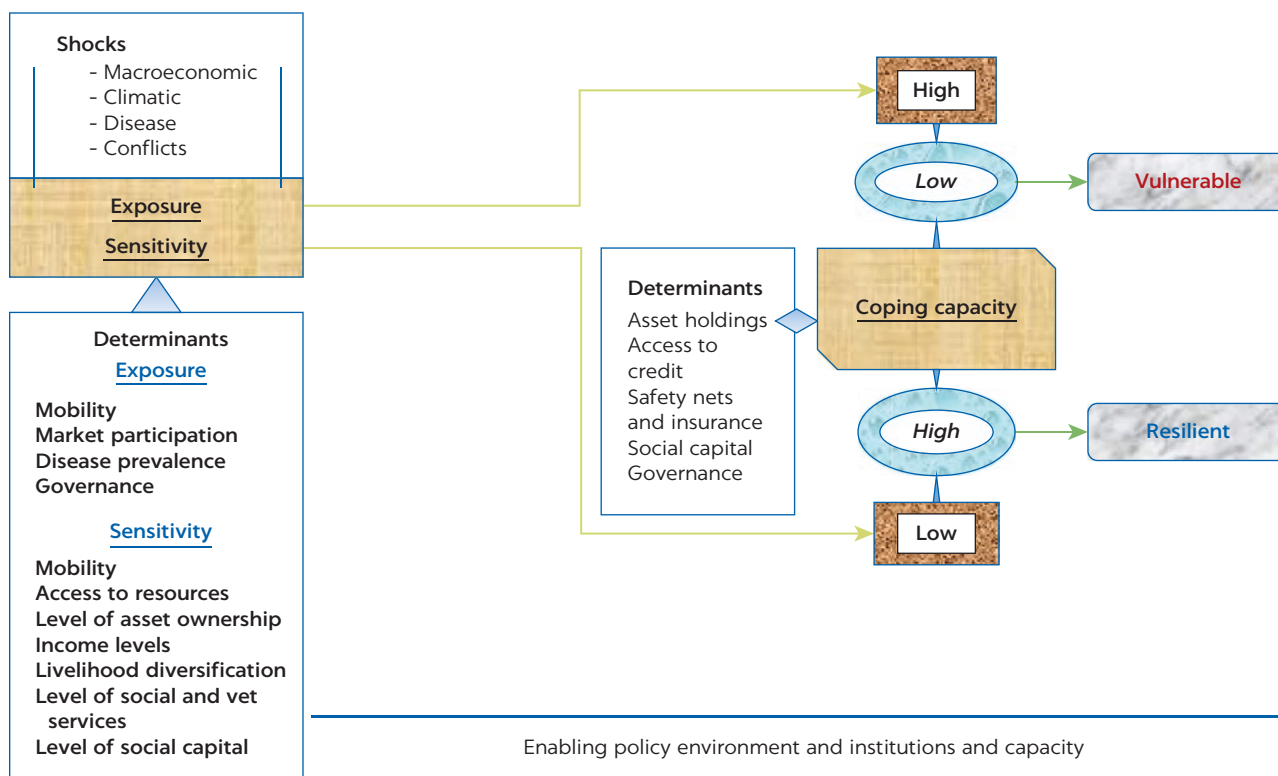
Shocks
- Macroeconomic
- Climatic
- Disease
- Conflicts

Exposure
Sensitivity

Determinants
Exposure
Mobility
Market participation
Disease prevalence
Governance

Sensitivity
Mobility
Access to resources
Level of asset ownership
Income levels
Livelihood diversification
Level of social and vet services
Level of social capital

High
Low
Vulnerable

Determinants
Asset holdings
Access to credit
Safety nets and insurance
Social capital
Governance

Coping capacity

High
Resilient
Low

Enabling policy environment and institutions and capacity